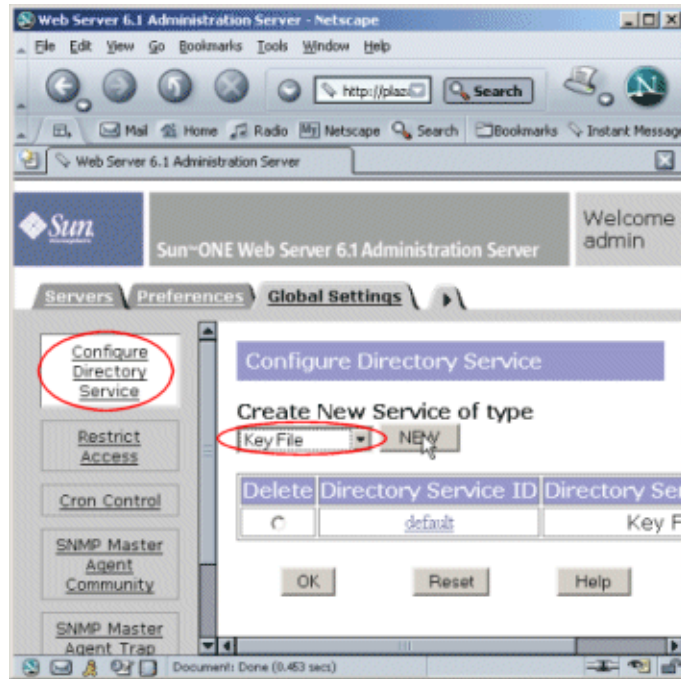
Web Server 6.1 Administration Server - Netscape

File Edit View Go Bookmarks Tools Window Help

http://plaz Search

Mail Home Radio Netscape Search Bookmarks Instant Messag

Web Server 6.1 Administration Server

Sun

Sun-ONE Web Server 6.1 Administration Server

Welcome admin

Servers Preferences Global Settings

Configure Directory Service

Restrict Access

Cron Control

SNMP Master Agent Community

SNMP Master Agent Trap

Configure Directory Service

Create New Service of type

Key File NEW

| Delete | Directory Service ID | Directory Se |
|---|---|---|
| | default | Key F |

OK Reset Help

Document: Done (0.453 secs)